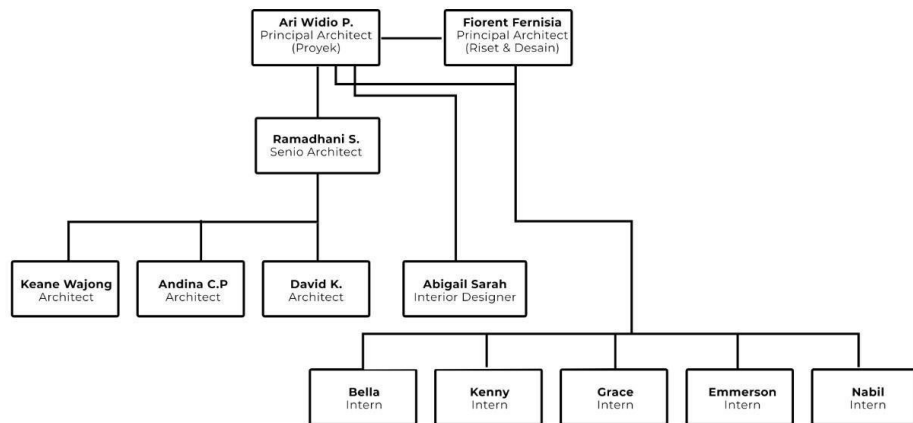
Ari Widio P.
Principal Architect
(Proyek)

Fiorent Fernisia
Principal Architect
(Riset & Desain)

Ramadhani S.
Senio Architect

Keane Wajong
Architect

Andina C.P
Architect

David K.
Architect

Abigail Sarah
Interior Designer

Bella
Intern

Kenny
Intern

Grace
Intern

Emmerson
Intern

Nabil
Intern